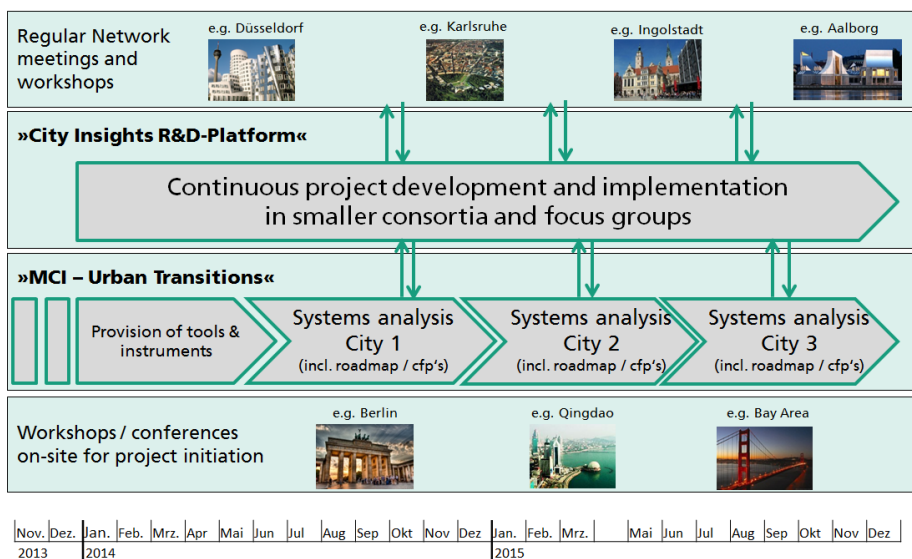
Regular Network meetings and workshops

e.g. Düsseldorf

e.g. Karlsruhe

e.g. Ingolstadt

e.g. Aalborg

»City Insights R&D-Platform«

Continuous project development and implementation in smaller consortia and focus groups

»MCI – Urban Transitions«

Provision of tools & instruments

Systems analysis City 1 (incl. roadmap / cfp's)

Systems analysis City 2 (incl. roadmap / cfp's)

Systems analysis City 3 (incl. roadmap / cfp's)

Workshops / conferences on-site for project initiation

e.g. Berlin

e.g. Qingdao

e.g. Bay Area

| Nov. | Dez. | Jan. | Feb. | Mrz. | Apr | Mai | Jun | Jul | Aug | Sep | Okt | Nov | Dez | Jan. | Feb. | Mrz. | | Mai | Jun | Jul | Aug | Sep | Okt | Nov | Dez |
|---|---|---|---|---|---|---|---|---|---|---|---|---|---|---|---|---|---|---|---|---|---|---|---|---|---|

2013 2014 2015